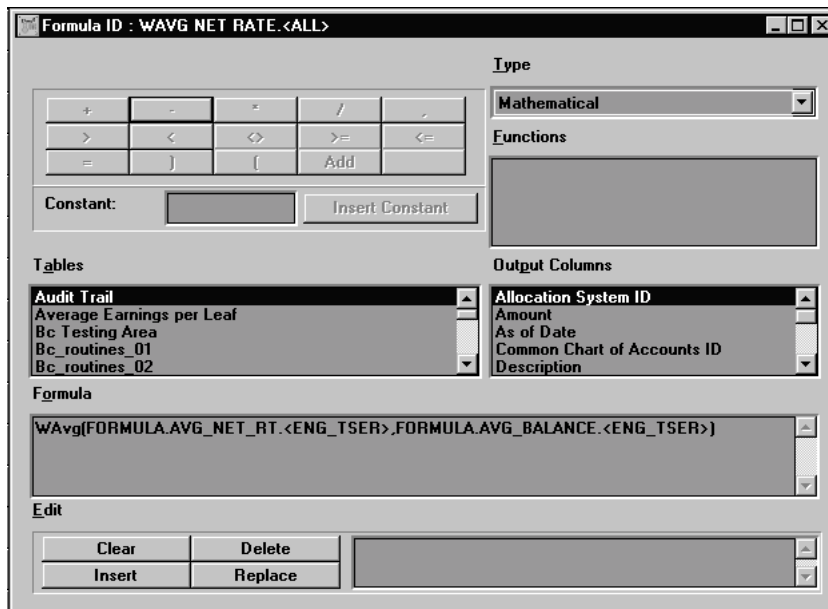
Formula ID : WAVG NET RATE.<ALL>

| + | - | * | / | , |
|---|---|---|---|---|
| > | < | <> | >= | <= |
| = | ) | ( | Add | |

Constant:

Insert Constant

Type

Mathematical

Functions

Tables

Audit Trail
Average Earnings per Leaf
Bc Testing Area
Bc_routines_01
Bc_routines_02

Output Columns

Allocation System ID
Amount
As of Date
Common Chart of Accounts ID
Description

Formula

WAvg(FORMULA.AVG_NET_RT.<ENG_TSER>,FORMULA.AVG_BALANCE.<ENG_TSER>)

Edit

Clear
Delete
Insert
Replace